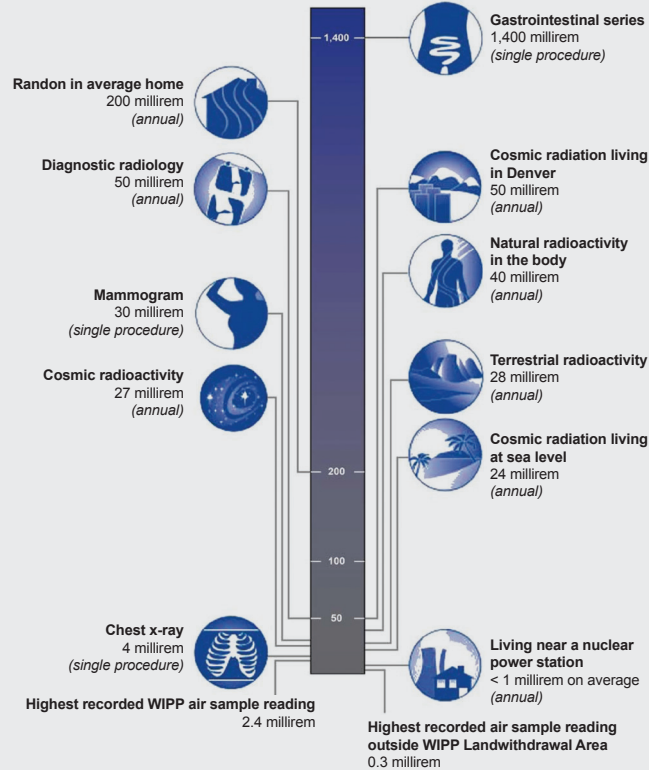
1,400

200

100

50

Gastrointestinal series
1,400 millirem
(single procedure)

Randon in average home
200 millirem
(annual)

Diagnostic radiology
50 millirem
(annual)

Cosmic radiation living in Denver
50 millirem
(annual)

Natural radioactivity in the body
40 millirem
(annual)

Mammogram
30 millirem
(single procedure)

Cosmic radioactivity
27 millirem
(annual)

Terrestrial radioactivity
28 millirem
(annual)

Cosmic radiation living at sea level
24 millirem
(annual)

Chest x-ray
4 millirem
(single procedure)

Living near a nuclear power station
< 1 millirem on average
(annual)

Highest recorded WIPP air sample reading
2.4 millirem

Highest recorded air sample reading outside WIPP Landwithdrawal Area
0.3 millirem